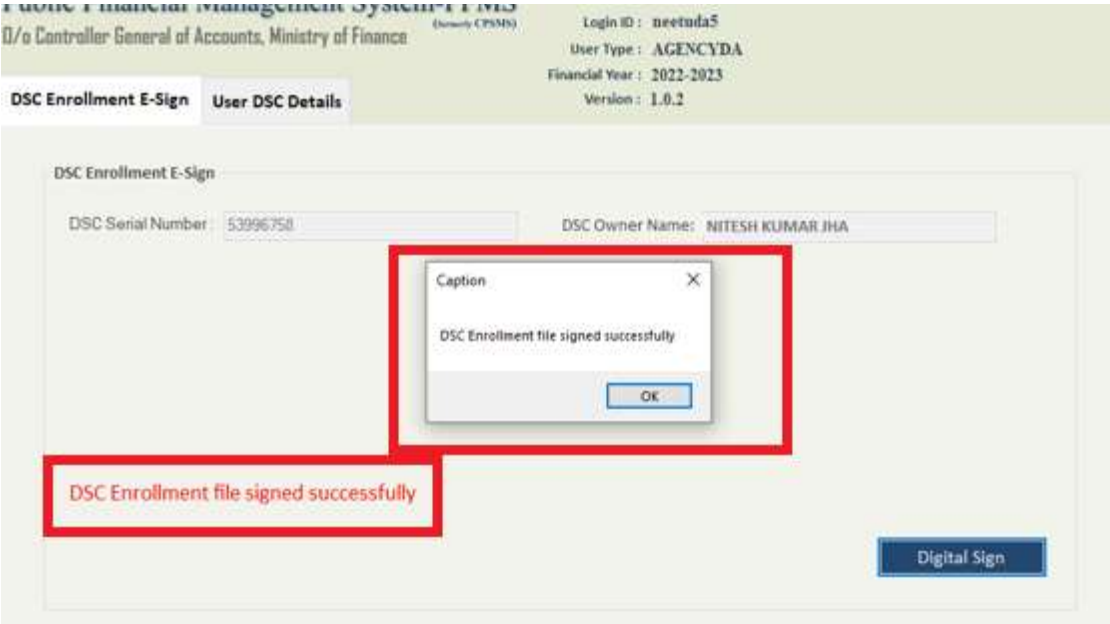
Public Financial Management System-PFMS (formerly CPSMS)
O/o Controller General of Accounts, Ministry of Finance

Login ID : neetuda5
User Type : AGENCYDA
Financial Year : 2022-2023
Version : 1.0.2

DSC Enrollment E-Sign | User DSC Details

DSC Enrollment E-Sign

DSC Serial Number: 53996758

DSC Owner Name: NITESH KUMAR JHA

Caption

DSC Enrollment file signed successfully

OK

DSC Enrollment file signed successfully

Digital Sign